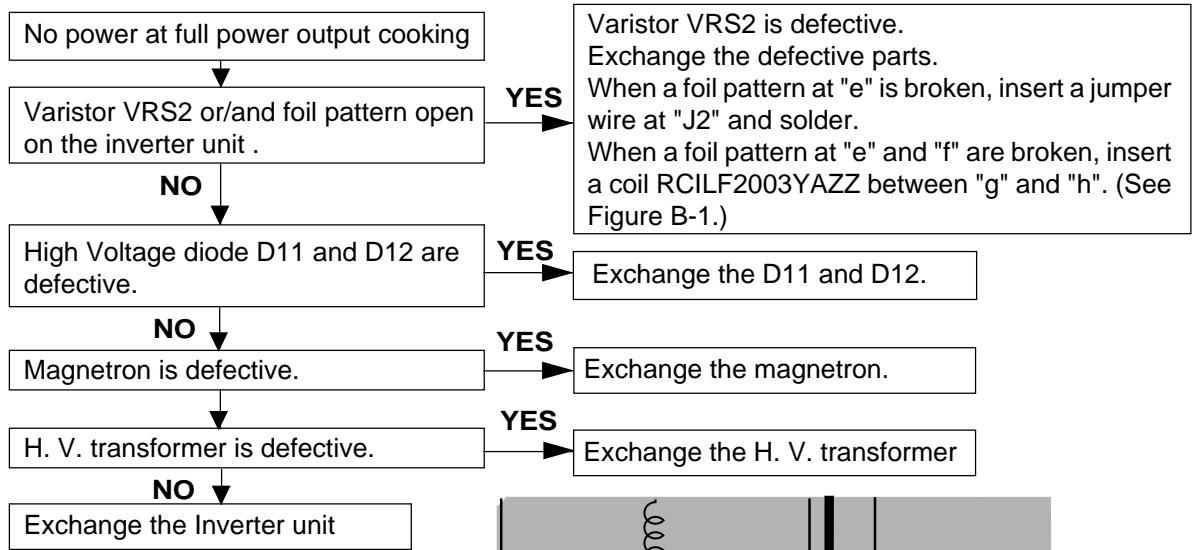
No power at full power output cooking

Varistor VRS2 or/and foil pattern open on the inverter unit .

YES

Varistor VRS2 is defective.
Exchange the defective parts.
When a foil pattern at "e" is broken, insert a jumper wire at "J2" and solder.
When a foil pattern at "e" and "f" are broken, insert a coil RCILF2003YAZZ between "g" and "h". (See Figure B-1.)

NO

High Voltage diode D11 and D12 are defective.

YES

Exchange the D11 and D12.

NO

Magnetron is defective.

YES

Exchange the magnetron.

H. V. transformer is defective.

YES

Exchange the H. V. transformer

NO

Exchange the Inverter unit